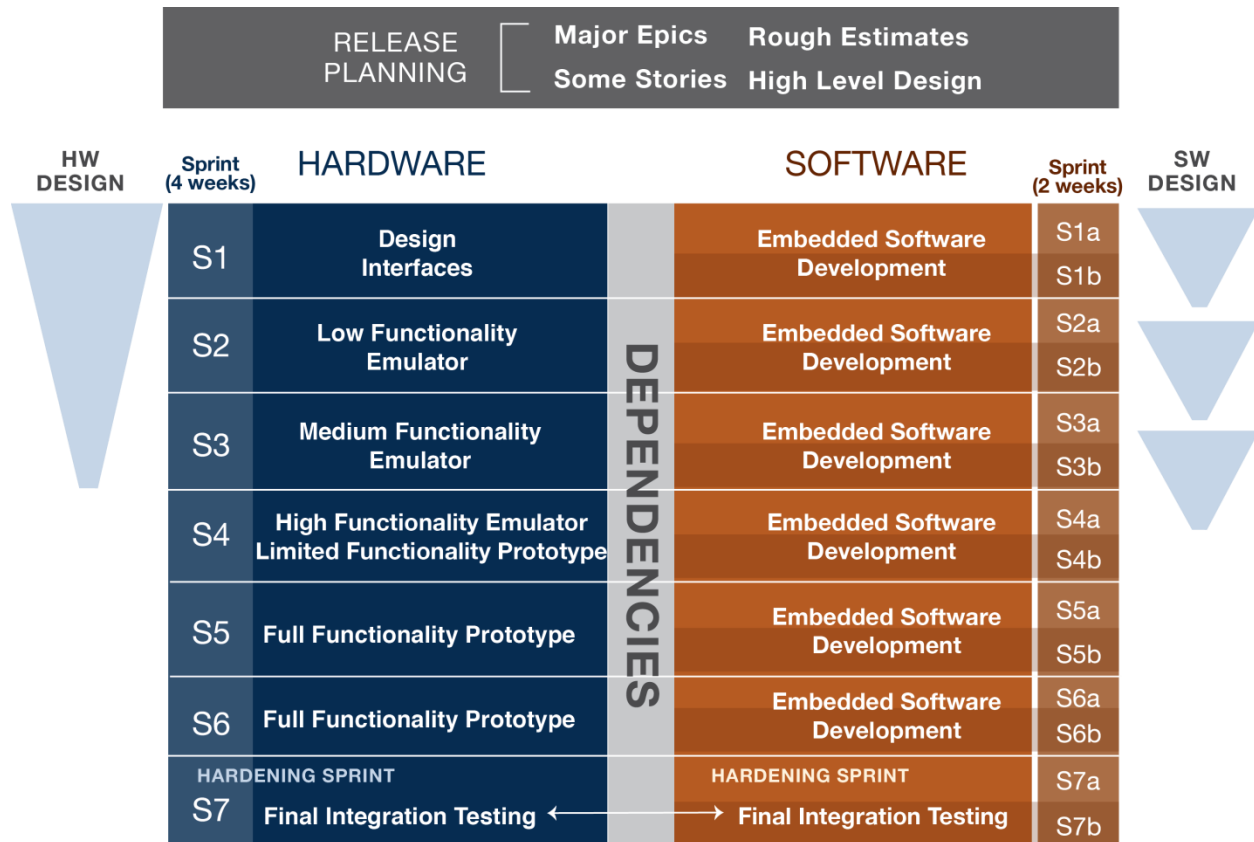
RELEASE PLANNING

Major Epics Rough Estimates
Some Stories High Level Design

HW DESIGN

Sprint (4 weeks)

HARDWARE

SOFTWARE

Sprint (2 weeks)

SW DESIGN

DEPENDENCIES

| Sprint (4 weeks) | HARDWARE | SOFTWARE | Sprint (2 weeks) |
|---|---|---|---|
| S1 | Design Interfaces | Embedded Software Development | S1a S1b |
| S2 | Low Functionality Emulator | Embedded Software Development | S2a S2b |
| S3 | Medium Functionality Emulator | Embedded Software Development | S3a S3b |
| S4 | High Functionality Emulator Limited Functionality Prototype | Embedded Software Development | S4a S4b |
| S5 | Full Functionality Prototype | Embedded Software Development | S5a S5b |
| S6 | Full Functionality Prototype | Embedded Software Development | S6a S6b |
| S7 | HARDENING SPRINT Final Integration Testing | HARDENING SPRINT Final Integration Testing | S7a S7b |